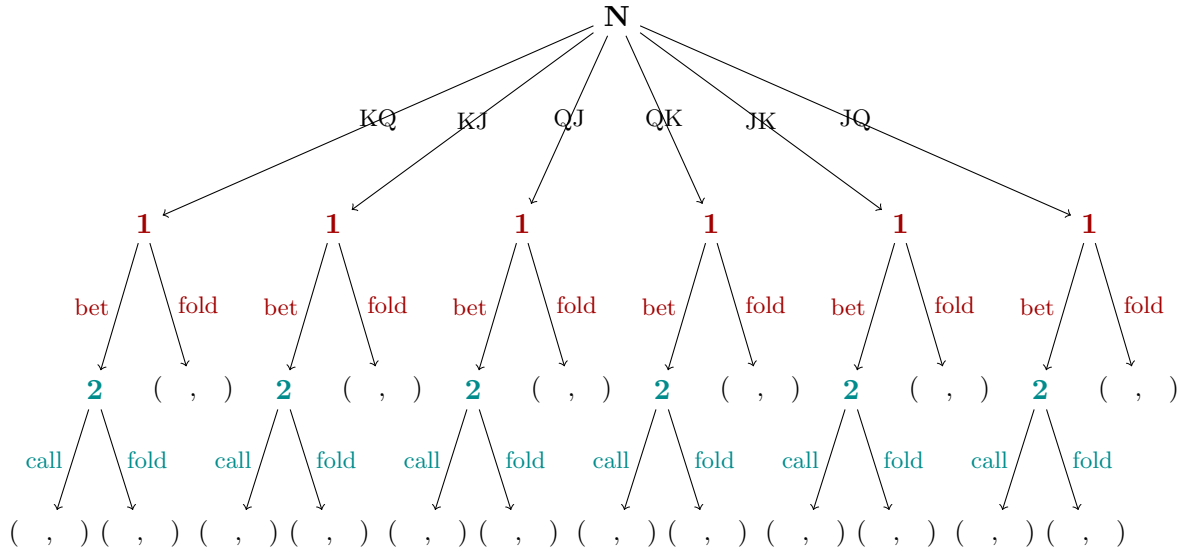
**N**

KQ KJ QJ QK JK JQ

**1** **1** **1** **1** **1** **1**

bet fold bet fold bet fold bet fold bet fold bet fold

**2** ( , ) **2** ( , ) **2** ( , ) **2** ( , ) **2** ( , ) **2** ( , )

call fold call fold call fold call fold call fold call fold

( , ) ( , ) ( , ) ( , ) ( , ) ( , ) ( , ) ( , ) ( , ) ( , ) ( , ) ( , )